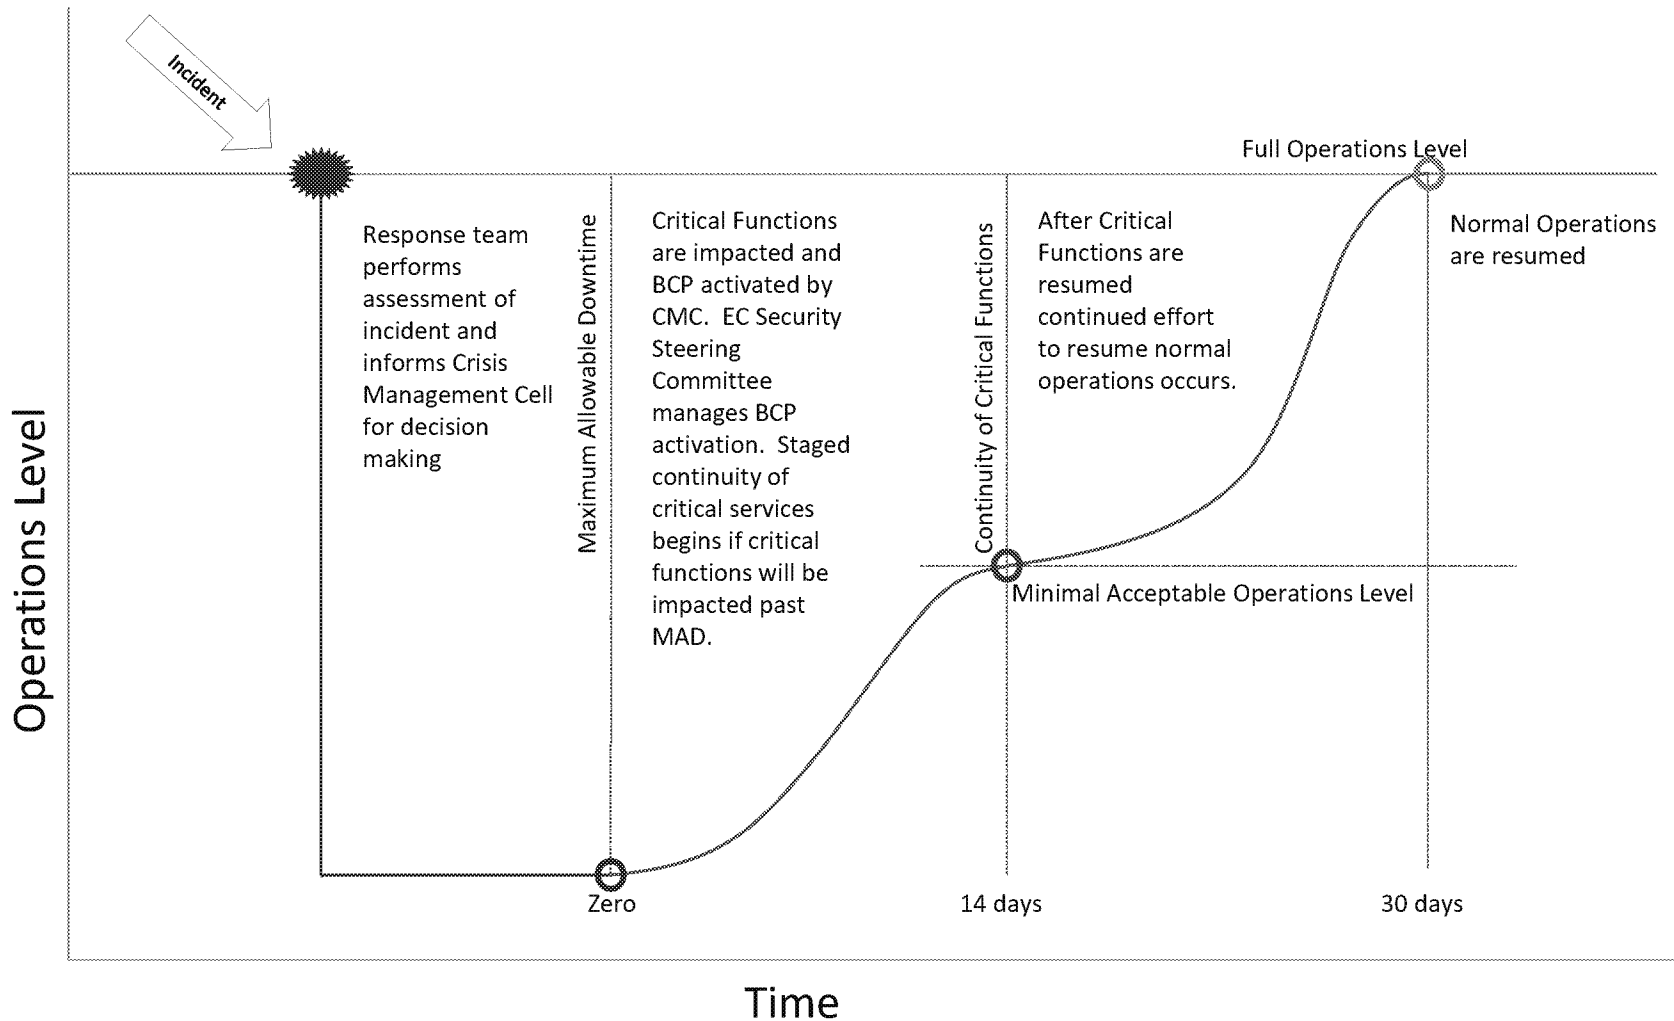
Incident

Full Operations Level

Response team performs assessment of incident and informs Crisis Management Cell for decision making

Maximum Allowable Downtime

Critical Functions are impacted and BCP activated by CMC. EC Security Steering Committee manages BCP activation. Staged continuity of critical services begins if critical functions will be impacted past MAD.

Continuity of Critical Functions

After Critical Functions are resumed continued effort to resume normal operations occurs.

Normal Operations are resumed

Minimal Acceptable Operations Level

Operations Level

Zero

14 days

30 days

Time